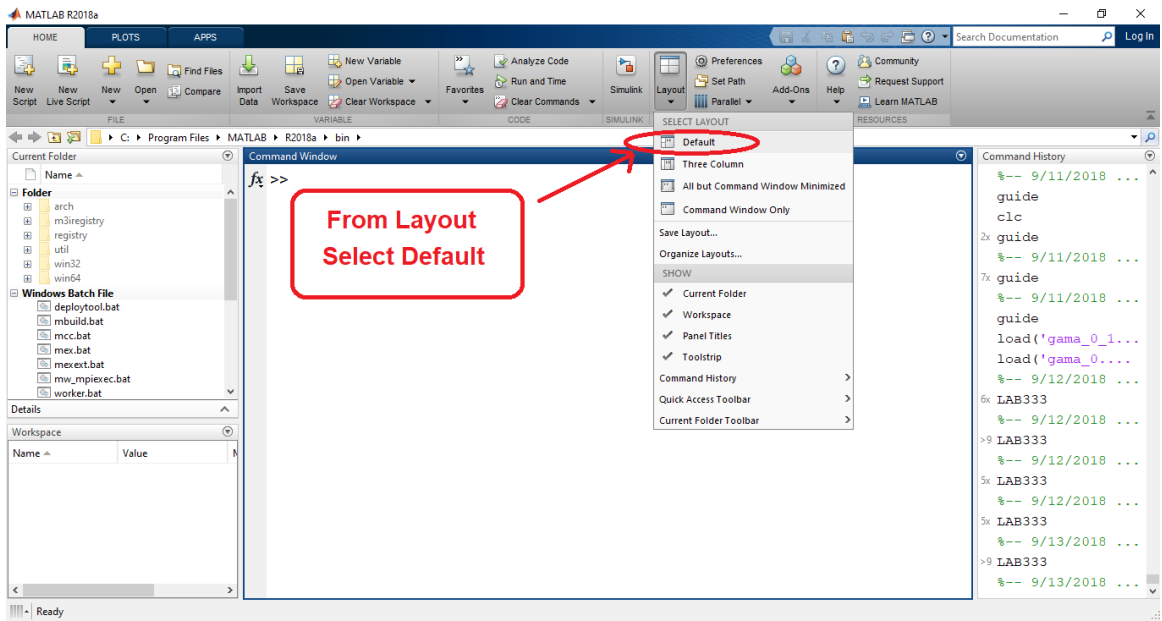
MATLAB R2018a

HOME PLOTS APPS

Search Documentation

Log In

New Script New Live Script New Open Find Files Compare

FILE

Import Data Save Workspace New Variable Open Variable Clear Workspace

VARIABLE

Favorites Analyze Code Run and Time Clear Commands

CODE

Simulink

SIMULINK

Layout Preferences Set Path Parallel Add-Ons Help Community Request Support Learn MATLAB

RESOURCES

C: ▸ Program Files ▸ MATLAB ▸ R2018a ▸ bin ▸

Current Folder

Name

Folder
arch
m3iregistry
registry
util
win32
win64

Windows Batch File
deploytool.bat
mbuild.bat
mcc.bat
mex.bat
mexext.bat
mw_mpiexec.bat
worker.bat

Details

Workspace

Name Value

Command Window

$fx$ >>

From Layout Select Default

SELECT LAYOUT
Default
Three Column
All but Command Window Minimized
Command Window Only
Save Layout...
Organize Layouts...
SHOW
Current Folder
Workspace
Panel Titles
Toolstrip
Command History
Quick Access Toolbar
Current Folder Toolbar

Command History
%-- 9/11/2018 ...
guide
clc
2x guide
%-- 9/11/2018 ...
7x guide
%-- 9/11/2018 ...
guide
load('gama_0_1...
load('gama_0....
%-- 9/12/2018 ...
6x LAB333
%-- 9/12/2018 ...
>9 LAB333
%-- 9/12/2018 ...
5x LAB333
%-- 9/12/2018 ...
5x LAB333
%-- 9/13/2018 ...
>9 LAB333
%-- 9/13/2018 ...

Ready